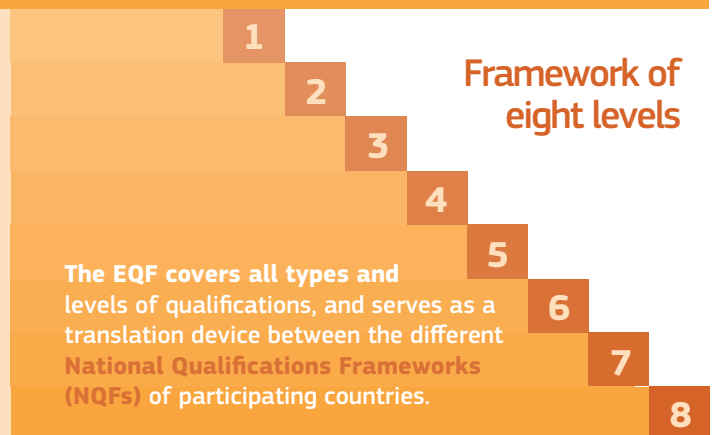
1
2
3
4
5
6
7
8

Framework of eight levels

The EQF covers all types and levels of qualifications, and serves as a translation device between the different National Qualifications Frameworks (NQFs) of participating countries.